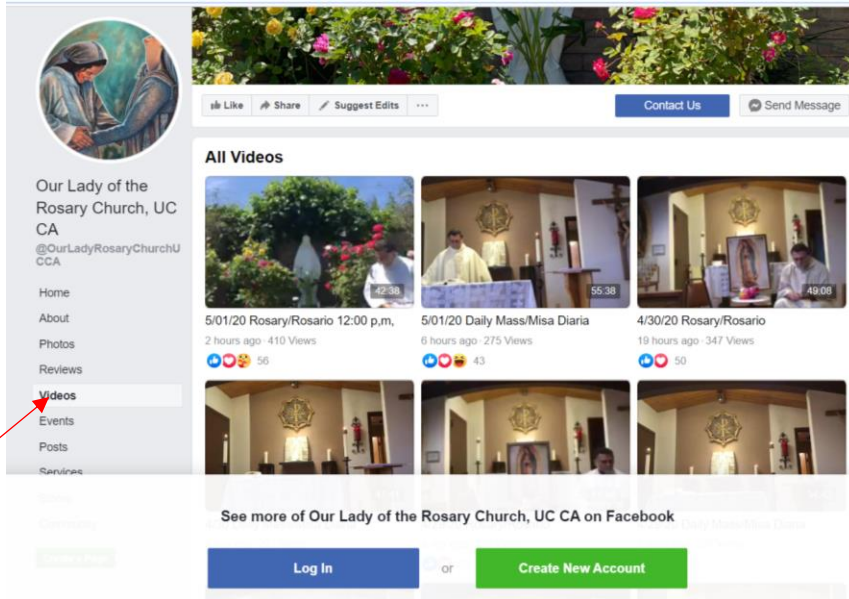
Like
Share
Suggest Edits
···
Contact Us
Send Message

Our Lady of the Rosary Church, UC CA
@OurLadyRosaryChurchUCCA

Home
About
Photos
Reviews
Videos
Events
Posts
Services
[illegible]
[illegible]

All Videos

42:38
5/01/20 Rosary/Rosario 12:00 p,m,
2 hours ago · 410 Views
56

55:38
5/01/20 Daily Mass/Misa Diaria
6 hours ago · 275 Views
43

49:08
4/30/20 Rosary/Rosario
19 hours ago · 347 Views
50

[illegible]

See more of Our Lady of the Rosary Church, UC CA on Facebook

Log In
or
Create New Account